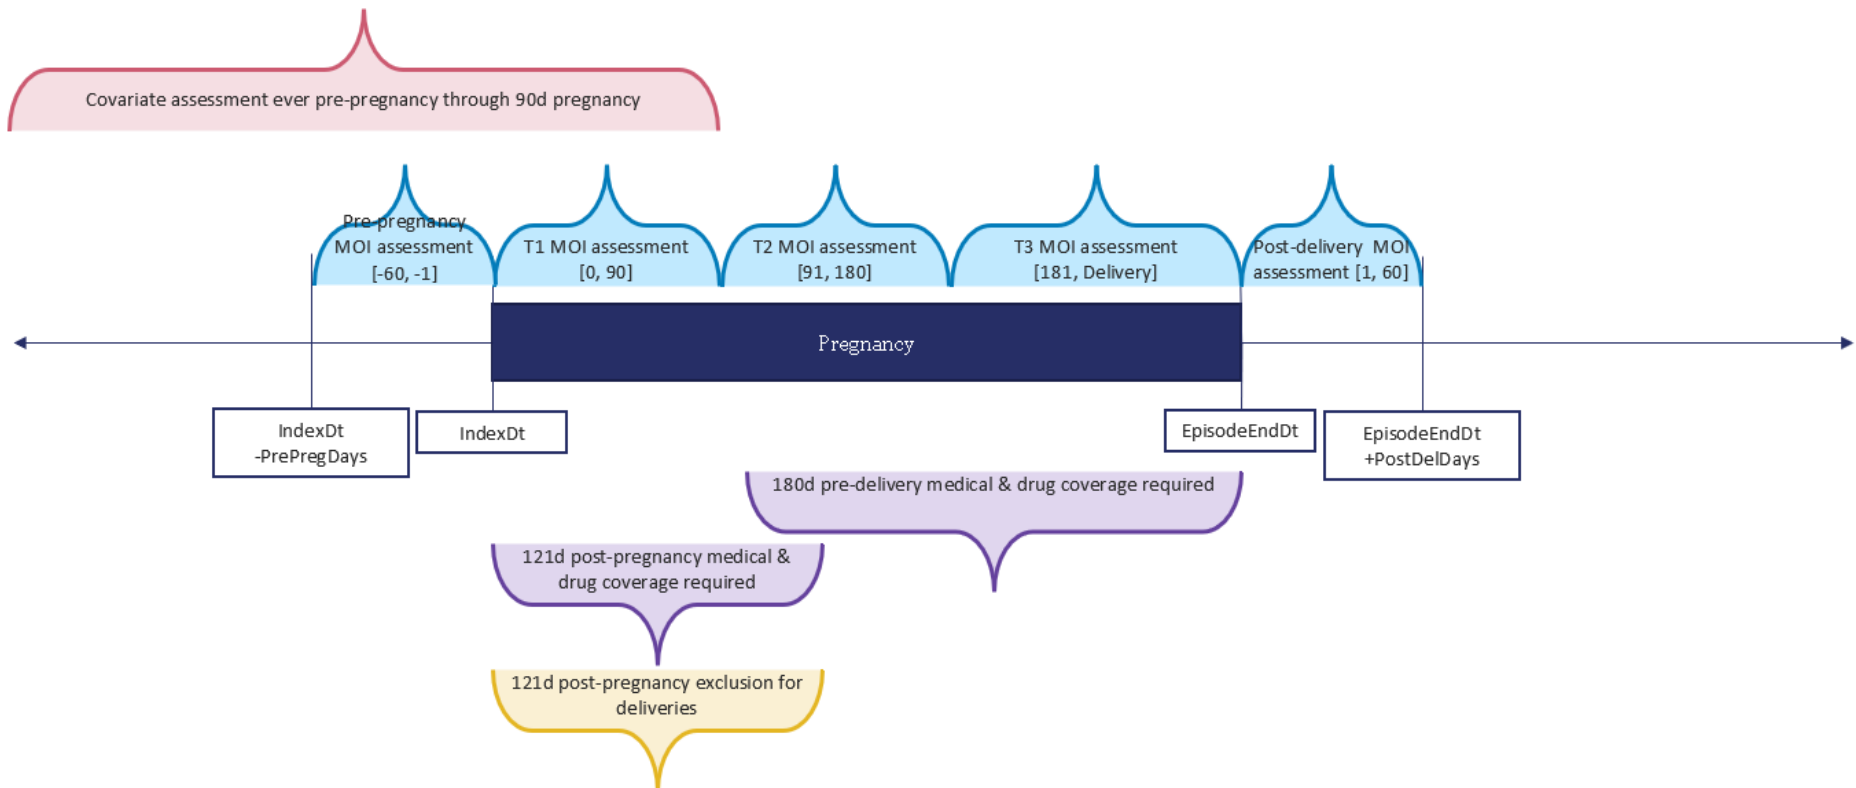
Covariate assessment ever pre-pregnancy through 90d pregnancy

Pre-pregnancy MOI assessment [-60, -1]

T1 MOI assessment [0, 90]

T2 MOI assessment [91, 180]

T3 MOI assessment [181, Delivery]

Post-delivery MOI assessment [1, 60]

Pregnancy

IndexDt -PrePregDays

IndexDt

EpisodeEndDt

EpisodeEndDt +PostDelDays

180d pre-delivery medical & drug coverage required

121d post-pregnancy medical & drug coverage required

121d post-pregnancy exclusion for deliveries